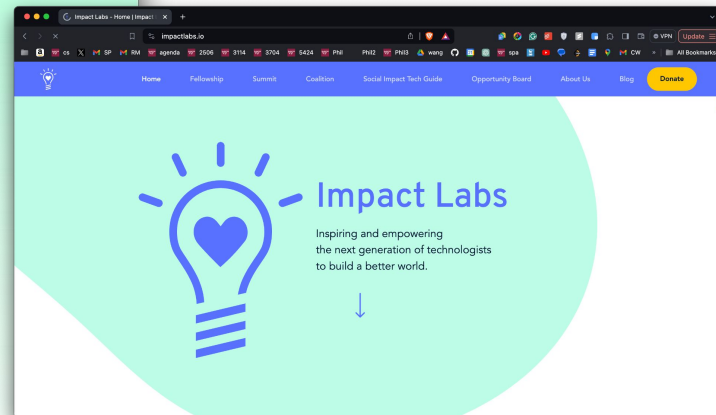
Impact Labs - Home | Impact

impactlabs.io

VPN Update

cs SP RM agenda 2506 3114 3704 5424 Phil Phil2 Phil3 wang sps CW All Bookmarks

Home Fellowship Summit Coalition Social Impact Tech Guide Opportunity Board About Us Blog Donate

Impact Labs

Inspiring and empowering the next generation of technologists to build a better world.

↓